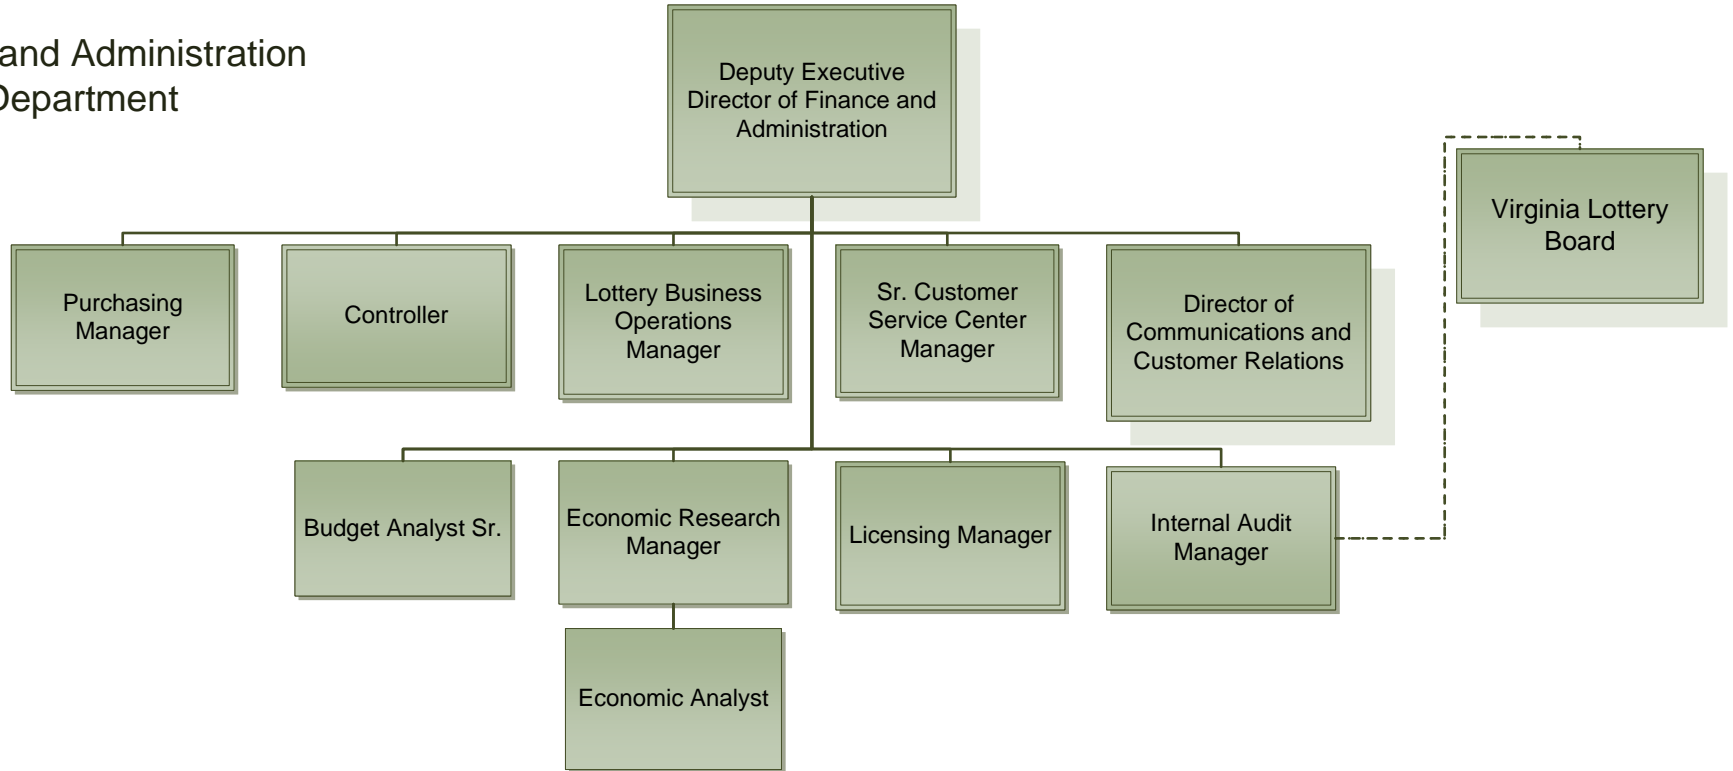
and Administration
Department

Deputy Executive Director of Finance and Administration

Virginia Lottery Board

Purchasing Manager

Controller

Lottery Business Operations Manager

Sr. Customer Service Center Manager

Director of Communications and Customer Relations

Budget Analyst Sr.

Economic Research Manager

Licensing Manager

Internal Audit Manager

Economic Analyst